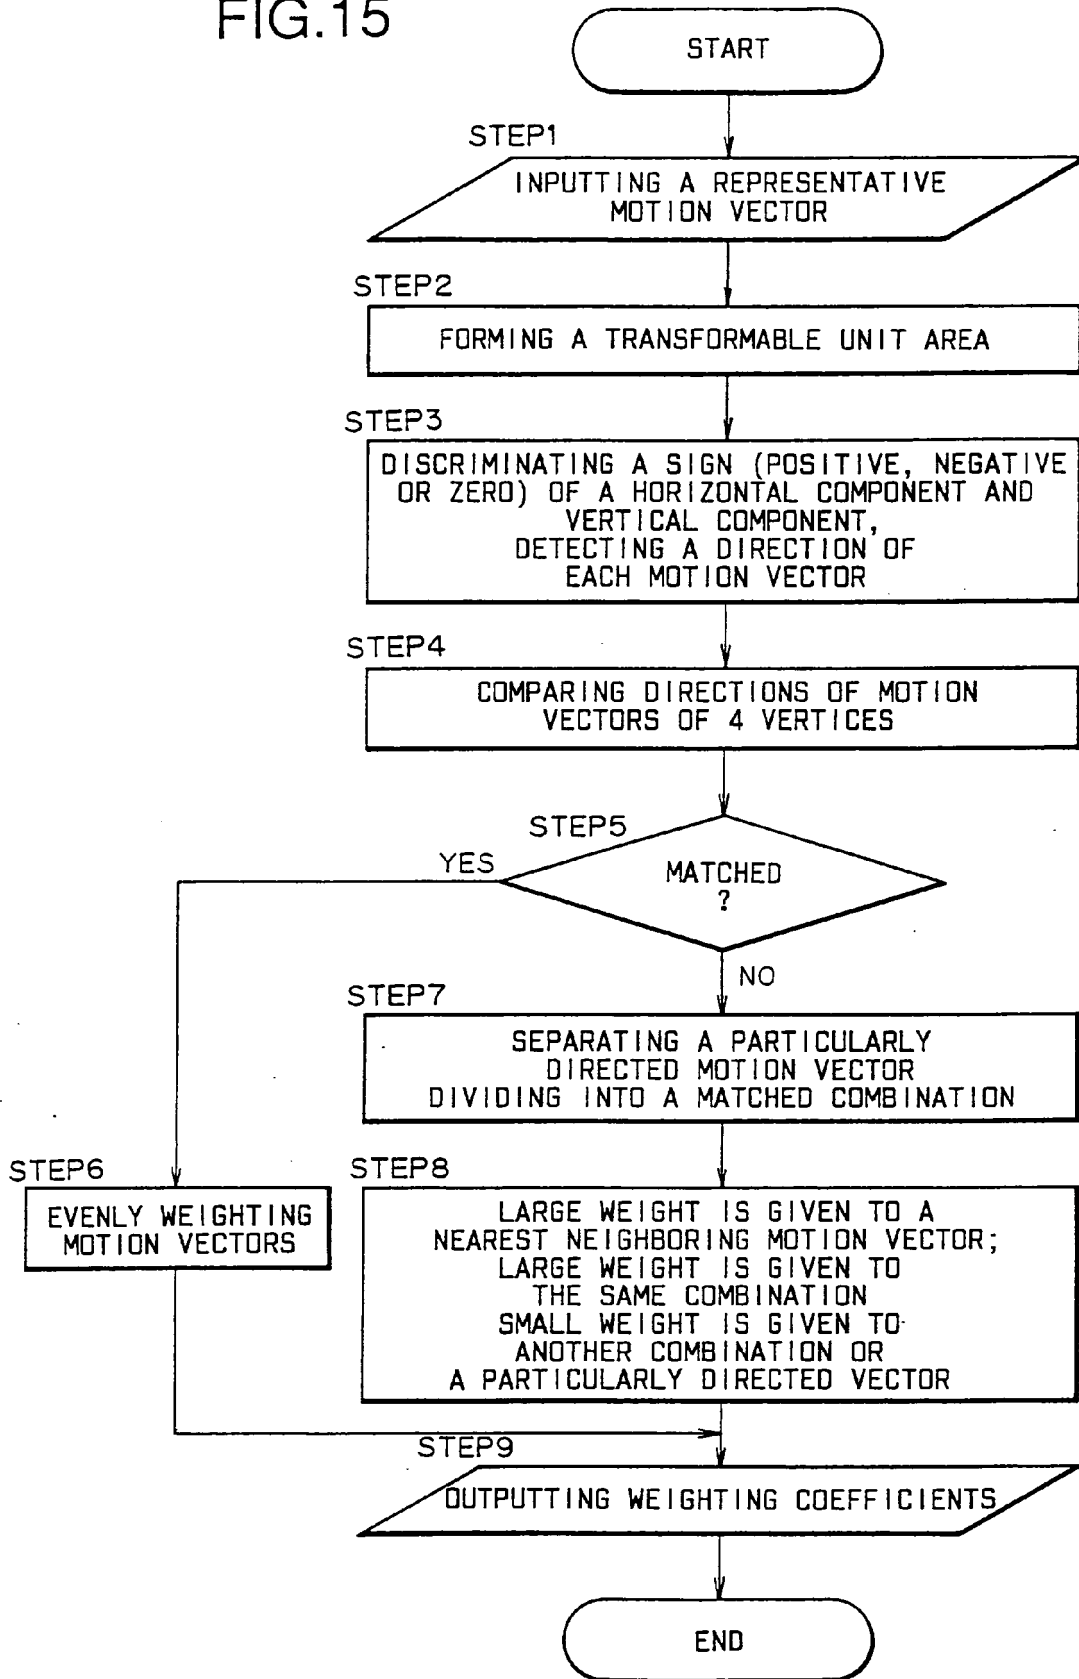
FIG.15

START

STEP1

INPUTTING A REPRESENTATIVE MOTION VECTOR

STEP2

FORMING A TRANSFORMABLE UNIT AREA

STEP3

DISCRIMINATING A SIGN (POSITIVE, NEGATIVE OR ZERO) OF A HORIZONTAL COMPONENT AND VERTICAL COMPONENT, DETECTING A DIRECTION OF EACH MOTION VECTOR

STEP4

COMPARING DIRECTIONS OF MOTION VECTORS OF 4 VERTICES

STEP5

MATCHED ?

YES

NO

STEP7

SEPARATING A PARTICULARLY DIRECTED MOTION VECTOR DIVIDING INTO A MATCHED COMBINATION

STEP6

EVENLY WEIGHTING MOTION VECTORS

STEP8

LARGE WEIGHT IS GIVEN TO A NEAREST NEIGHBORING MOTION VECTOR; LARGE WEIGHT IS GIVEN TO THE SAME COMBINATION SMALL WEIGHT IS GIVEN TO ANOTHER COMBINATION OR A PARTICULARLY DIRECTED VECTOR

STEP9

OUTPUTTING WEIGHTING COEFFICIENTS

END